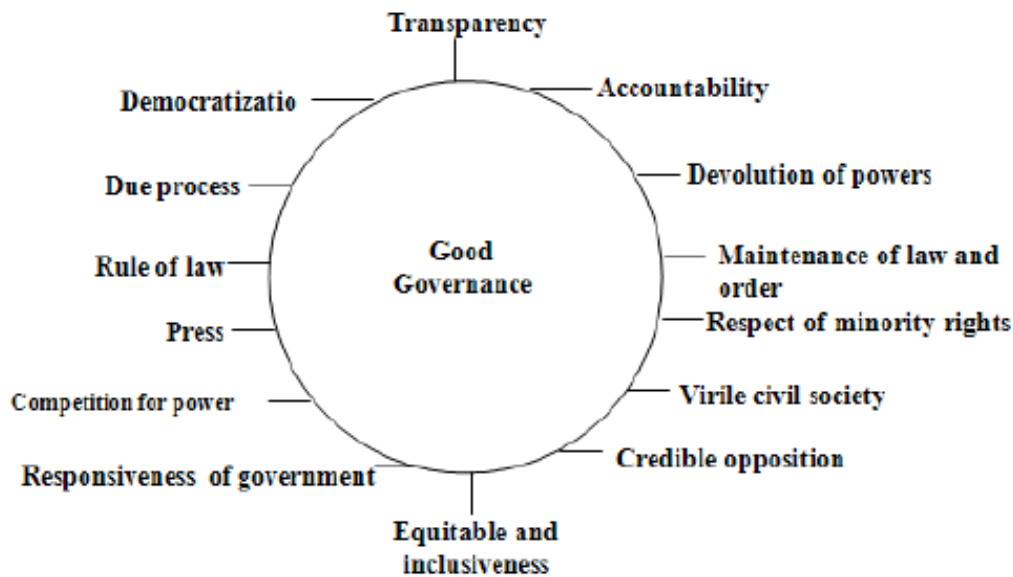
Transparency

Accountability

Devolution of powers

Maintenance of law and order

Respect of minority rights

Virile civil society

Credible opposition

Equitable and inclusiveness

Responsiveness of government

Competition for power

Press

Rule of law

Due process

Democratizatio

Good Governance